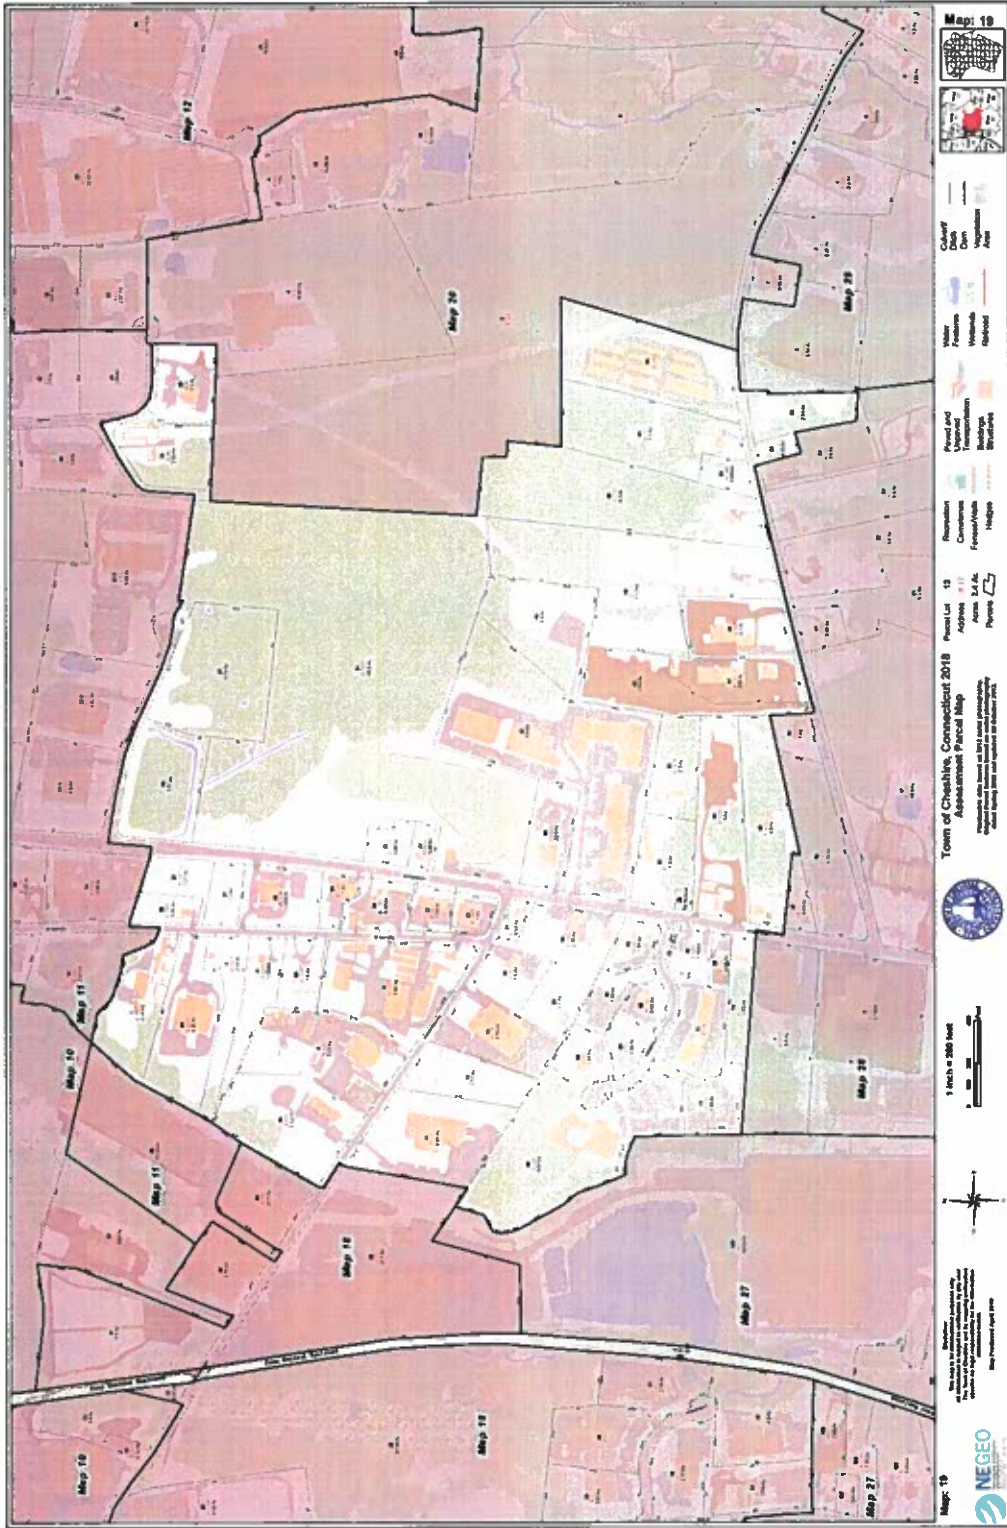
Map: 19

Map 12

Map 20

Map 25

Map 11

Map 10

Map 11

Map 18

Map 26

Map 27

Map 18

Map 19

Map 27

Town of Cheshire, Connecticut 2018
Assessment Parcel Map

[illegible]

Parcel Lot 13
Address 417
Acres 3.4 Ac
Parcels

Recreation
Cemeteries
Fences/Walls
Hedges

Paved and Unpaved Transportation
Buildings Structures

Water Features
Wetlands
Railroad

Culvert/Ditch/Dam
Vegetation Area

1 inch = 200 feet

Disclaimer
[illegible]

Map: 19

NEGEO